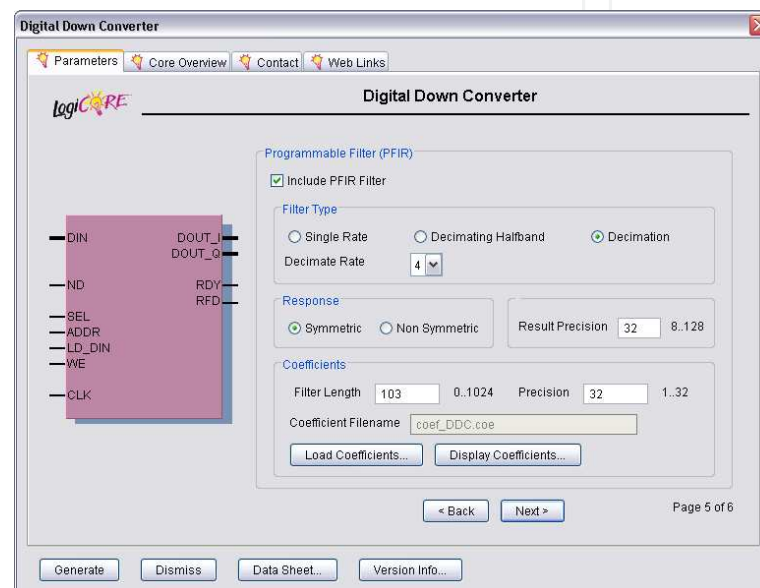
Digital Down Converter

Parameters | Core Overview | Contact | Web Links

LogiCORE

Digital Down Converter

DIN
ND
SEL
ADDR
LD_DIN
WE
CLK
DOUT_I
DOUT_Q
RDY
RFD

Programmable Filter (PFIR)

Include PFIR Filter

Filter Type

Single Rate
Decimating Halfband
Decimation

Decimate Rate 4

Response

Symmetric
Non Symmetric

Result Precision 32 8..128

Coefficients

Filter Length 103 0..1024 Precision 32 1..32

Coefficient Filename coef_DDC.coe

Load Coefficients...
Display Coefficients...

< Back
Next >

Page 5 of 6

Generate
Dismiss
Data Sheet...
Version Info...